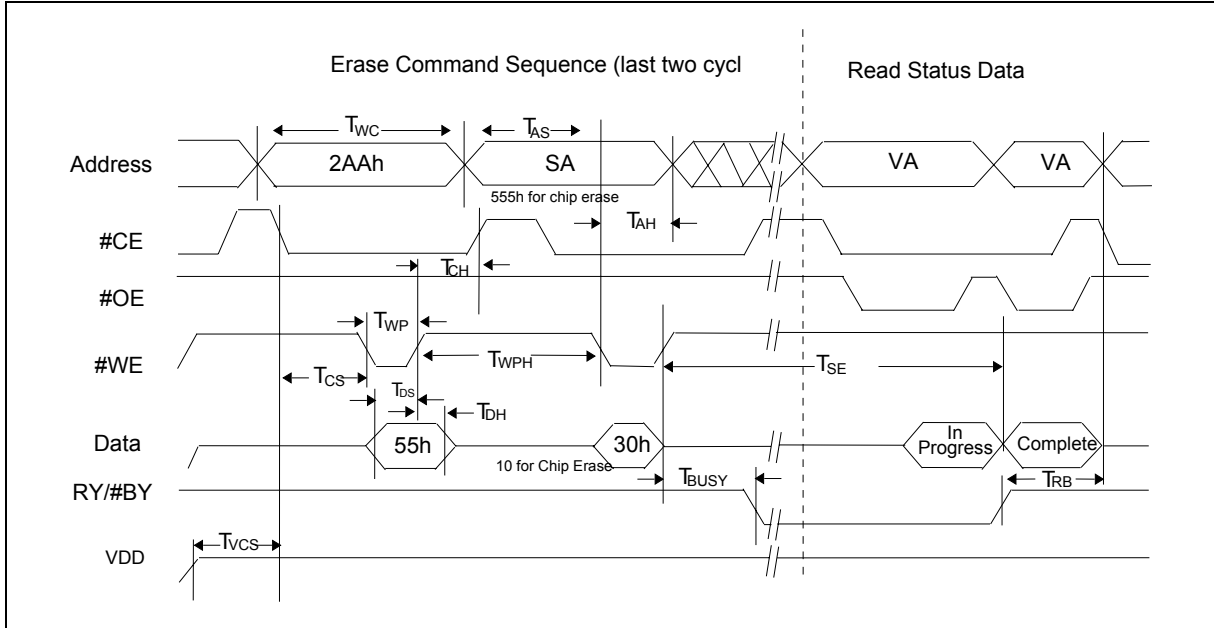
Erase Command Sequence (last two cycl

Read Status Data

$T_{WC}$

$T_{AS}$

Address

2AAh

SA

VA

VA

555h for chip erase

#CE

$T_{AH}$

$T_{CH}$

#OE

$T_{WP}$

#WE

$T_{WPH}$

$T_{CS}$

$T_{SE}$

$T_{DS}$

$T_{DH}$

Data

55h

30h

In Progress

Complete

10 for Chip Erase

$T_{BUSY}$

RY/#BY

$T_{RB}$

$T_{VCS}$

VDD